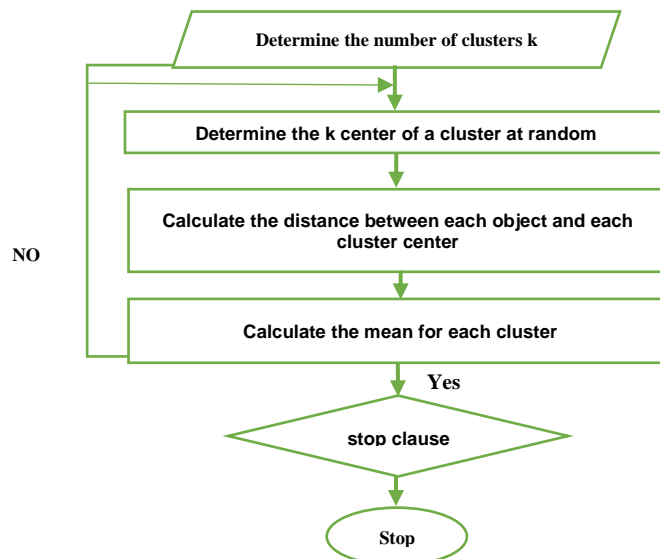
Determine the number of clusters k

Determine the k center of a cluster at random

Calculate the distance between each object and each cluster center

NO

Calculate the mean for each cluster

Yes

stop clause

Stop